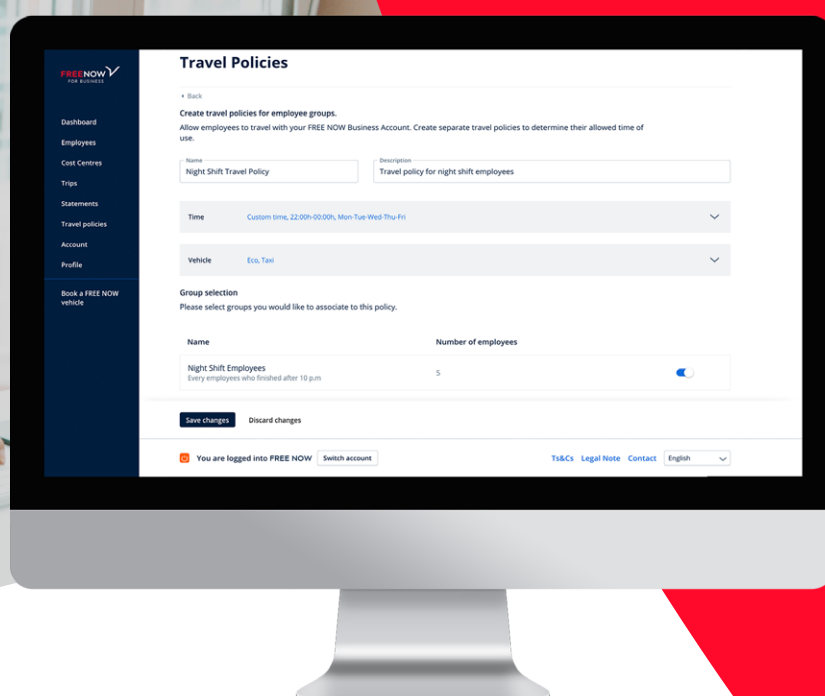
FREENOW
FOR BUSINESS

Dashboard
Employees
Cost Centres
Trips
Statements
Travel policies
Account
Profile

Book a FREE NOW vehicle

Travel Policies

Back

Create travel policies for employee groups.

Allow employees to travel with your FREE NOW Business Account. Create separate travel policies to determine their allowed time of use.

Name
Night Shift Travel Policy

Description
Travel policy for night shift employees

Time Custom time, 22:00h-00:00h, Mon-Tue-Wed-Thu-Fri

Vehicle Eco, Taxi

Group selection

Please select groups you would like to associate to this policy.

| Name | Number of employees |
|---|---|
| Night Shift Employees<br>Every employees who finished after 10 p.m | 5 |

Save changes Discard changes

You are logged into FREE NOW Switch account

Ts&Cs Legal Note Contact English